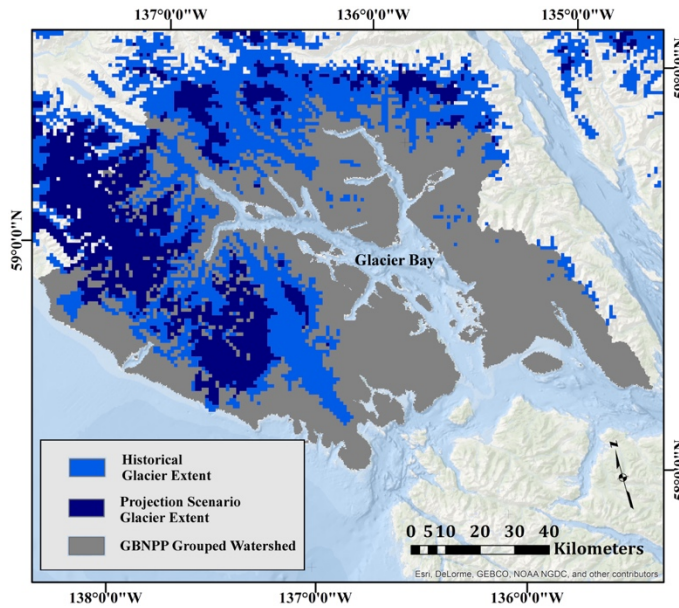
137°0'0"W
136°0'0"W
135°0'0"W
59°0'0"N
Glacier Bay
59°0'0"N
58°0'0"N
N
Historical Glacier Extent
Projection Scenario Glacier Extent
GBNPP Grouped Watershed
0 5 10 20 30 40
Kilometers
Esri, DeLorme, GEBCO, NOAA NGDC, and other contributors
138°0'0"W
137°0'0"W
136°0'0"W